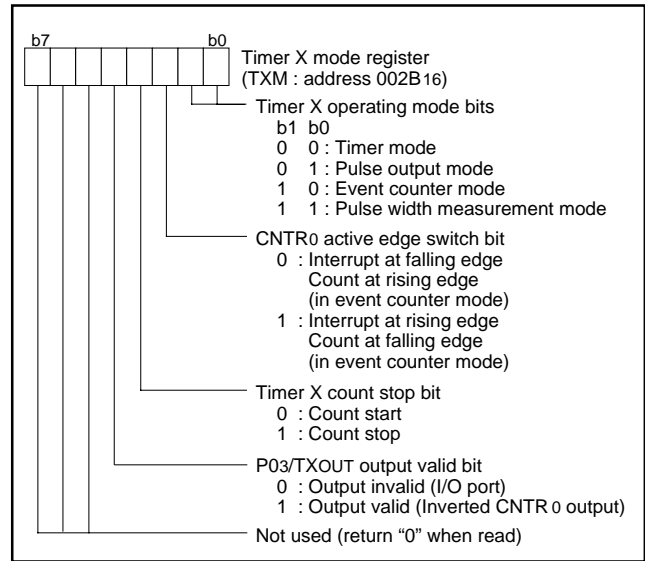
b7 b0

Timer X mode register
(TXM : address 002B$_{16}$)

Timer X operating mode bits
b1 b0
0 0 : Timer mode
0 1 : Pulse output mode
1 0 : Event counter mode
1 1 : Pulse width measurement mode

CNTR$_0$ active edge switch bit
0 : Interrupt at falling edge
Count at rising edge
(in event counter mode)
1 : Interrupt at rising edge
Count at falling edge
(in event counter mode)

Timer X count stop bit
0 : Count start
1 : Count stop

P0$_3$/TX$_{OUT}$ output valid bit
0 : Output invalid (I/O port)
1 : Output valid (Inverted CNTR$_0$ output)

Not used (return "0" when read)